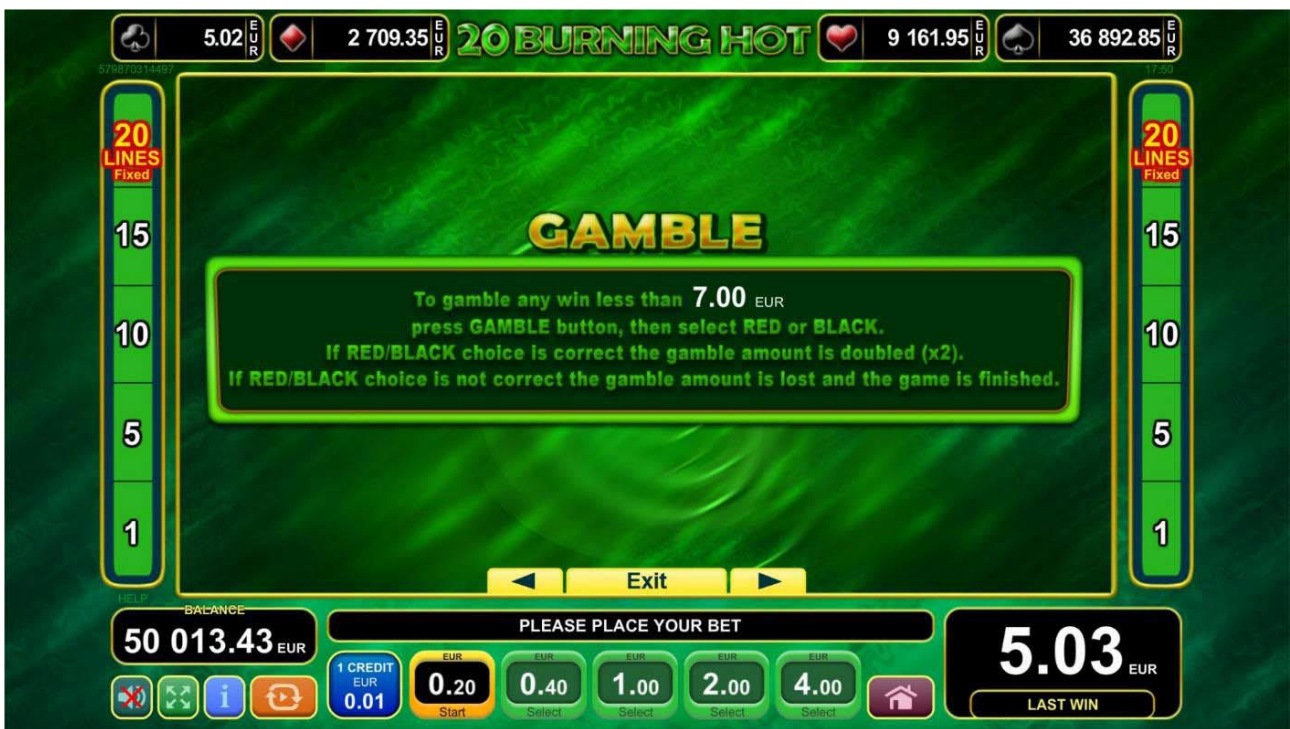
5.02 EUR 2 709.35 EUR 20 BURNING HOT 9 161.95 EUR 36 892.85 EUR

579870314497 17:50

20 LINES Fixed
15
10
5
1

GAMBLE

To gamble any win less than 7.00 EUR
press GAMBLE button, then select RED or BLACK.
If RED/BLACK choice is correct the gamble amount is doubled (x2).
If RED/BLACK choice is not correct the gamble amount is lost and the game is finished.

20 LINES Fixed
15
10
5
1

◄ Exit ►

HELP
BALANCE
50 013.43 EUR

PLEASE PLACE YOUR BET

1 CREDIT EUR 0.01

EUR 0.20 Start
EUR 0.40 Select
EUR 1.00 Select
EUR 2.00 Select
EUR 4.00 Select

5.03 EUR
LAST WIN